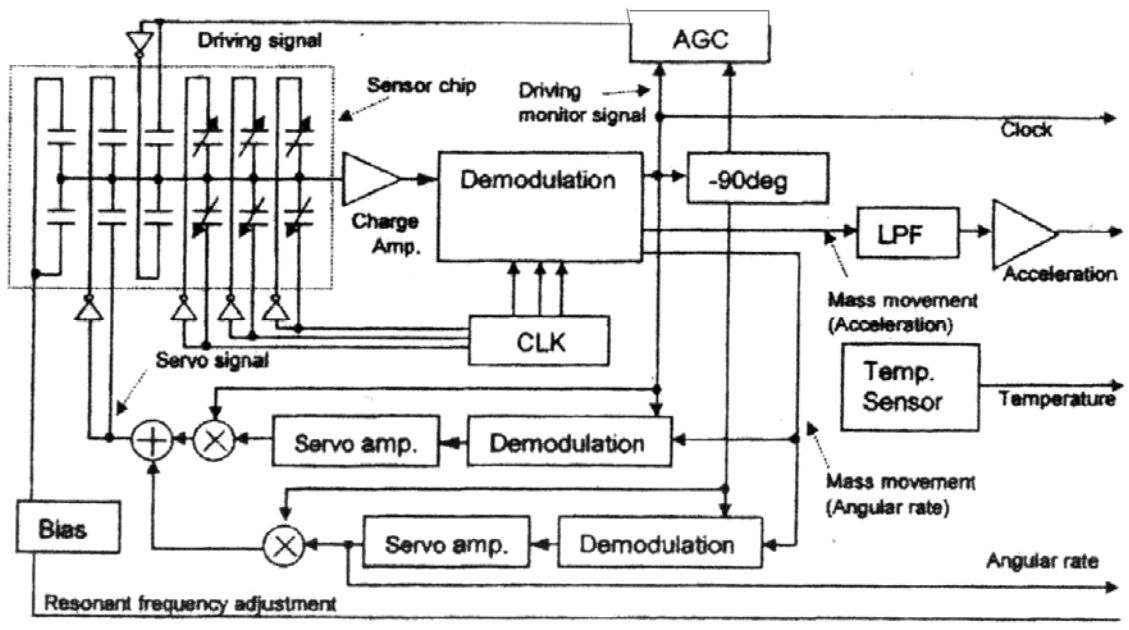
Driving signal

AGC

Sensor chip

Driving monitor signal

Clock

Demodulation

-90deg

Charge Amp.

LPF

Acceleration

Mass movement (Acceleration)

CLK

Servo signal

Temp. Sensor

Temperature

Servo amp.

Demodulation

Mass movement (Angular rate)

Bias

Servo amp.

Demodulation

Angular rate

Resonant frequency adjustment